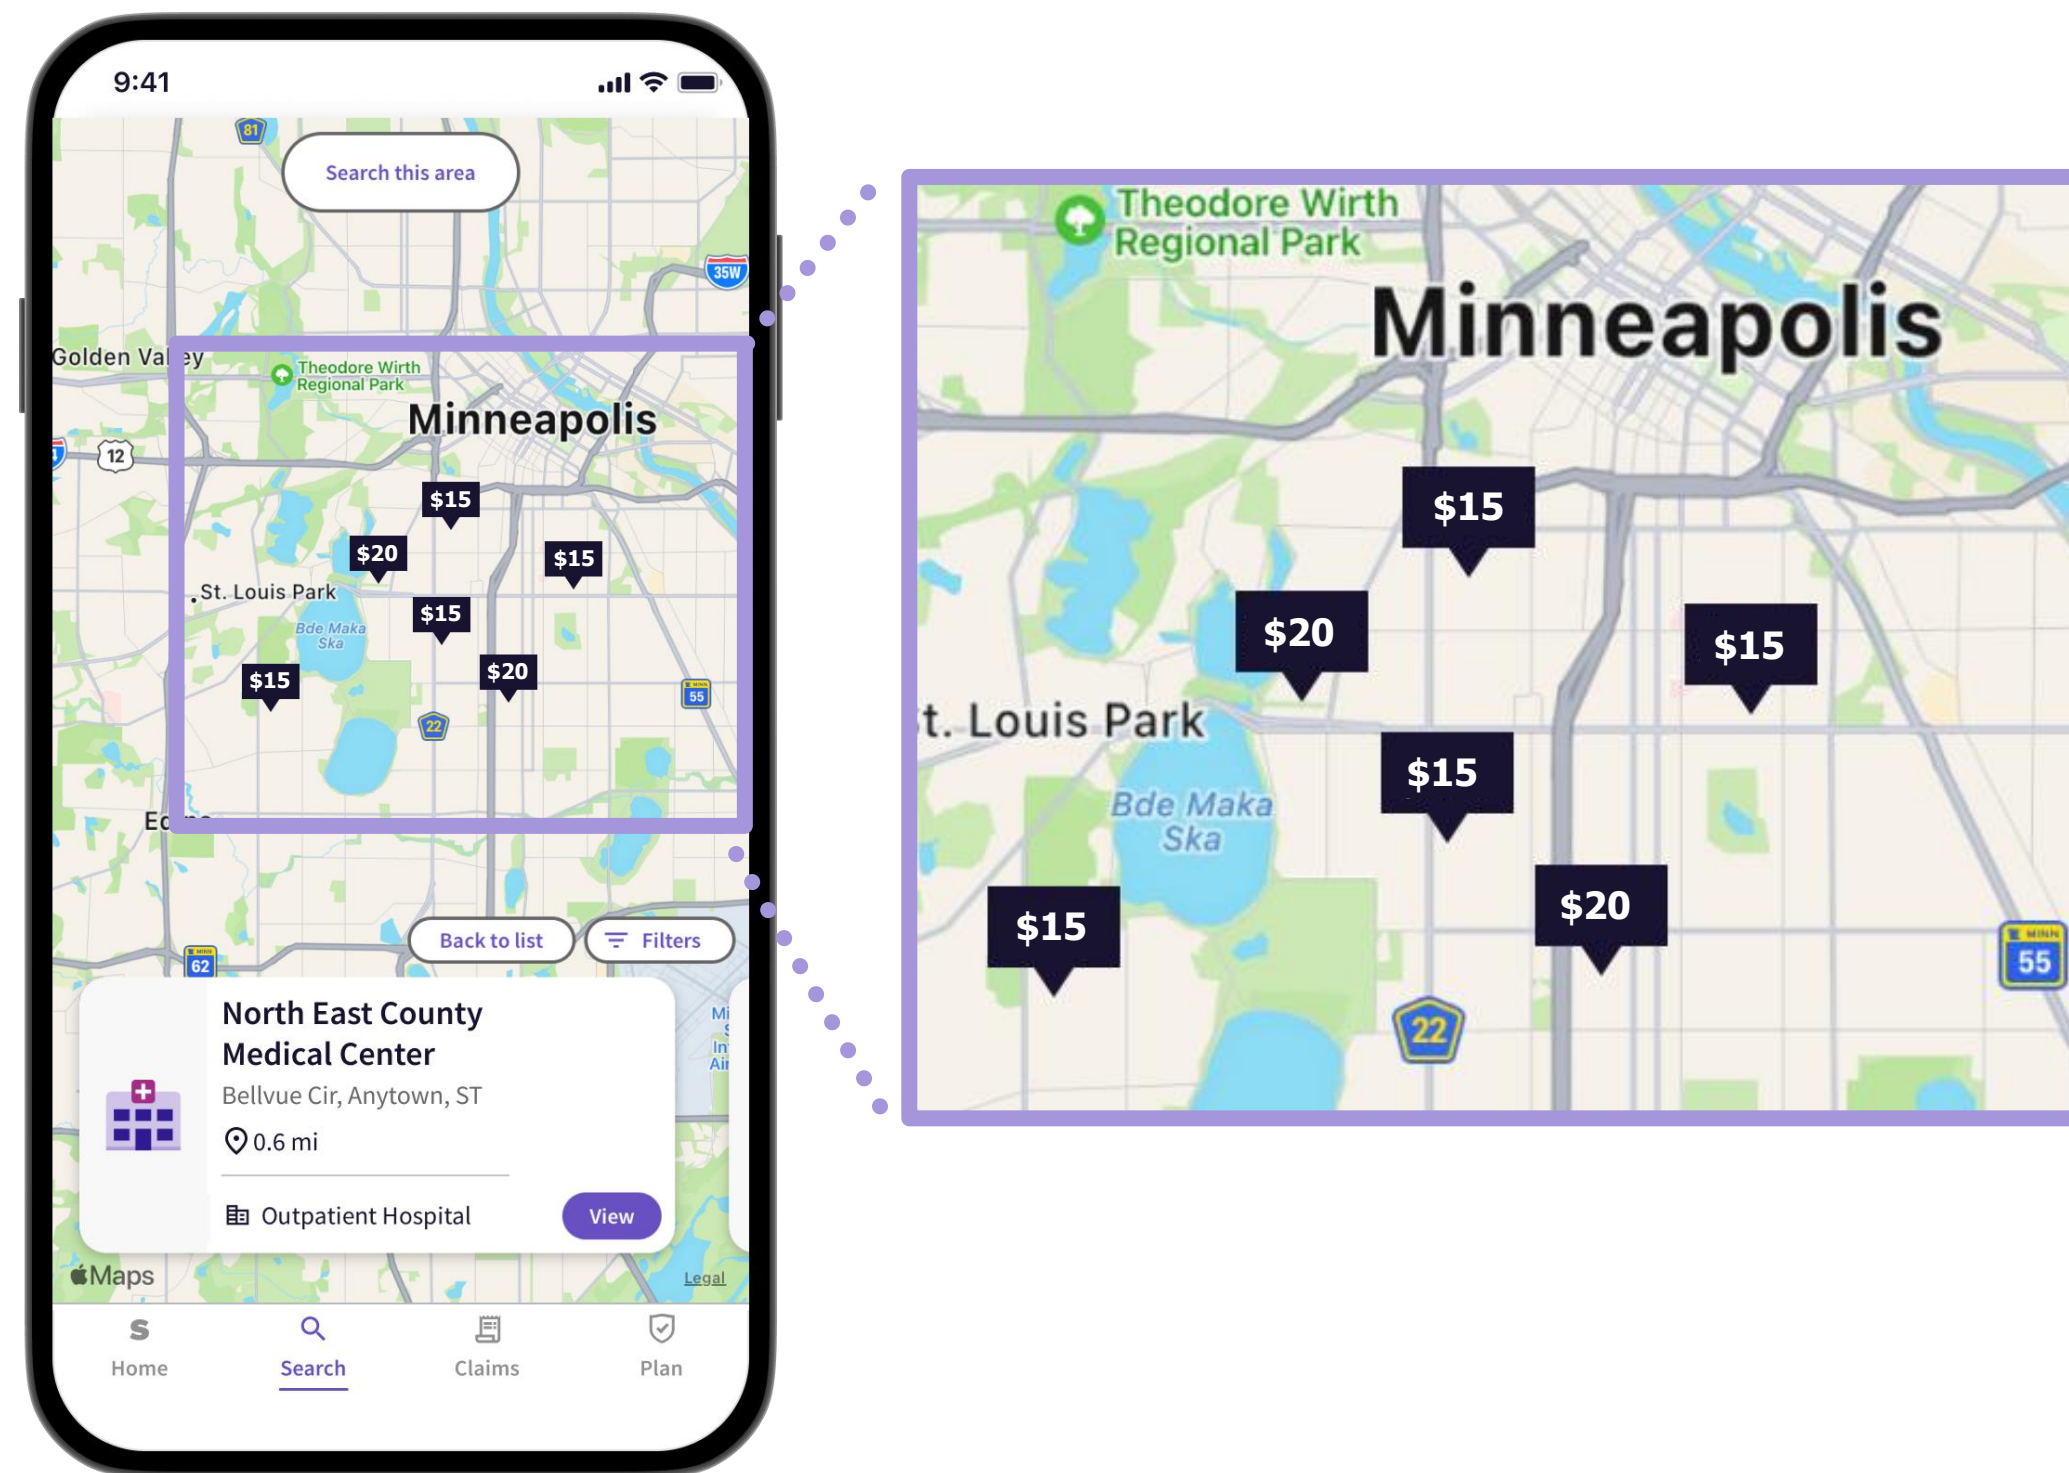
9:41

81

Search this area

35W

Golden Valley

Theodore Wirth Regional Park

Minneapolis

12

$15

$20

$15

St. Louis Park

$15

Bde Maka Ska

$20

$15

55

22

Back to list

Filters

62

North East County Medical Center

Bellvue Cir, Anytown, ST

0.6 mi

Outpatient Hospital

View

Maps

Legal

Home

Search

Claims

Plan

Theodore Wirth Regional Park

Minneapolis

$15

$20

$15

t. Louis Park

$15

Bde Maka Ska

$15

$20

22

55